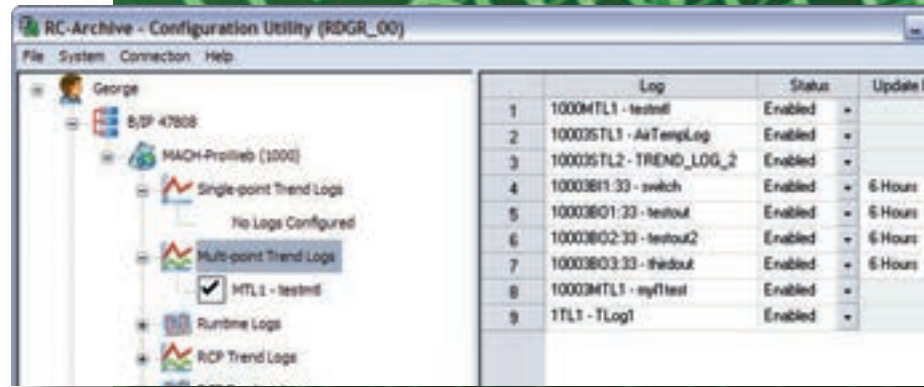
RC-Archive - Configuration Utility (RDGR_00)

File System Connection Help

George
B/IP 47808
MACH-ProWeb (1000)
Single-point Trend Logs
No Logs Configured
Multi-point Trend Logs
MTL1 - testmtl
Runtime Logs
RCP Trend Logs

| | Log | Status | Update I |
|---|---|---|---|
| 1 | 1000MTL1 - testmtl | Enabled | |
| 2 | 10003STL1 - AirTempLog | Enabled | |
| 3 | 10003STL2 - TREND_LOG_2 | Enabled | |
| 4 | 10003BI1:33 - switch | Enabled | 6 Hours |
| 5 | 10003BO1:33 - testout | Enabled | 6 Hours |
| 6 | 10003BO2:33 - testout2 | Enabled | 6 Hours |
| 7 | 10003BO3:33 - thirdout | Enabled | 6 Hours |
| 8 | 10003MTL1 - myfltest | Enabled | |
| 9 | 1TL1 - TLog1 | Enabled | |